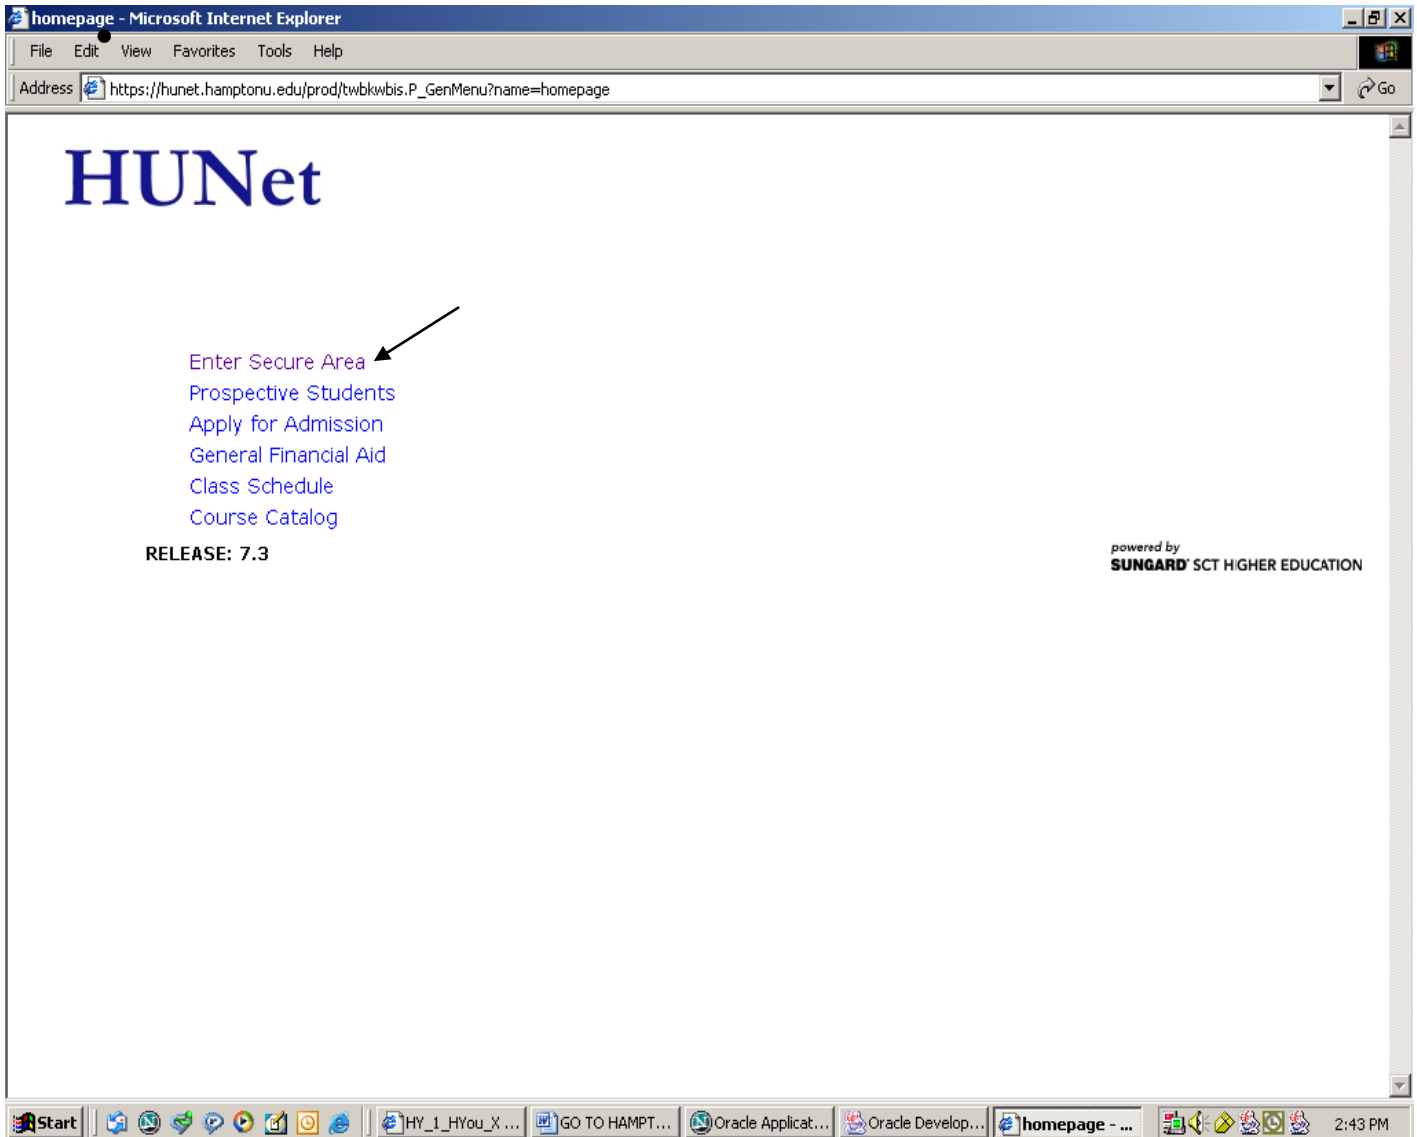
homepage - Microsoft Internet Explorer

File Edit View Favorites Tools Help

Address https://hunet.hamptonu.edu/prod/twbkwbis.P_GenMenu?name=homepage

Go

HUNet

Enter Secure Area
Prospective Students
Apply for Admission
General Financial Aid
Class Schedule
Course Catalog

RELEASE: 7.3

powered by
SUNGARD SCT HIGHER EDUCATION

Start | HY_1_HYou_X ... | GO TO HAMPT... | Oracle Applicat... | Oracle Develop... | homepage - ... | 2:43 PM